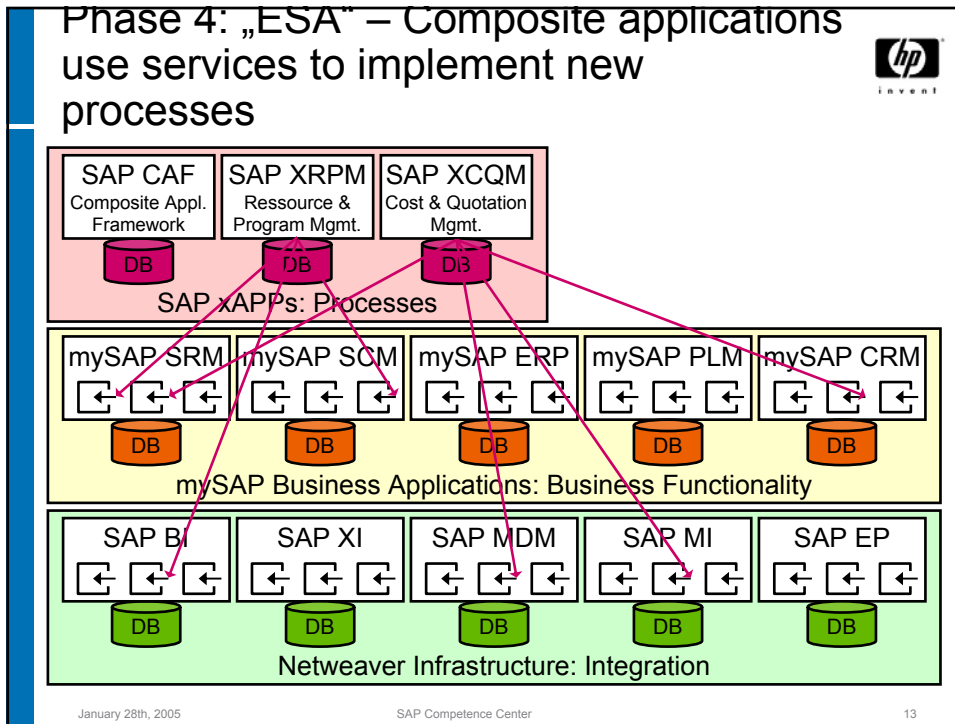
Phase 4: „ESA" – Composite applications use services to implement new processes

invent

SAP CAF
Composite Appl. Framework
DB

SAP XRPM
Ressource & Program Mgmt.
DB

SAP XCQM
Cost & Quotation Mgmt.
DB

SAP xAPPs: Processes

mySAP SRM
DB

mySAP SCM
DB

mySAP ERP
DB

mySAP PLM
DB

mySAP CRM
DB

mySAP Business Applications: Business Functionality

SAP BI
DB

SAP XI
DB

SAP MDM
DB

SAP MI
DB

SAP EP
DB

Netweaver Infrastructure: Integration

January 28th, 2005 SAP Competence Center 13